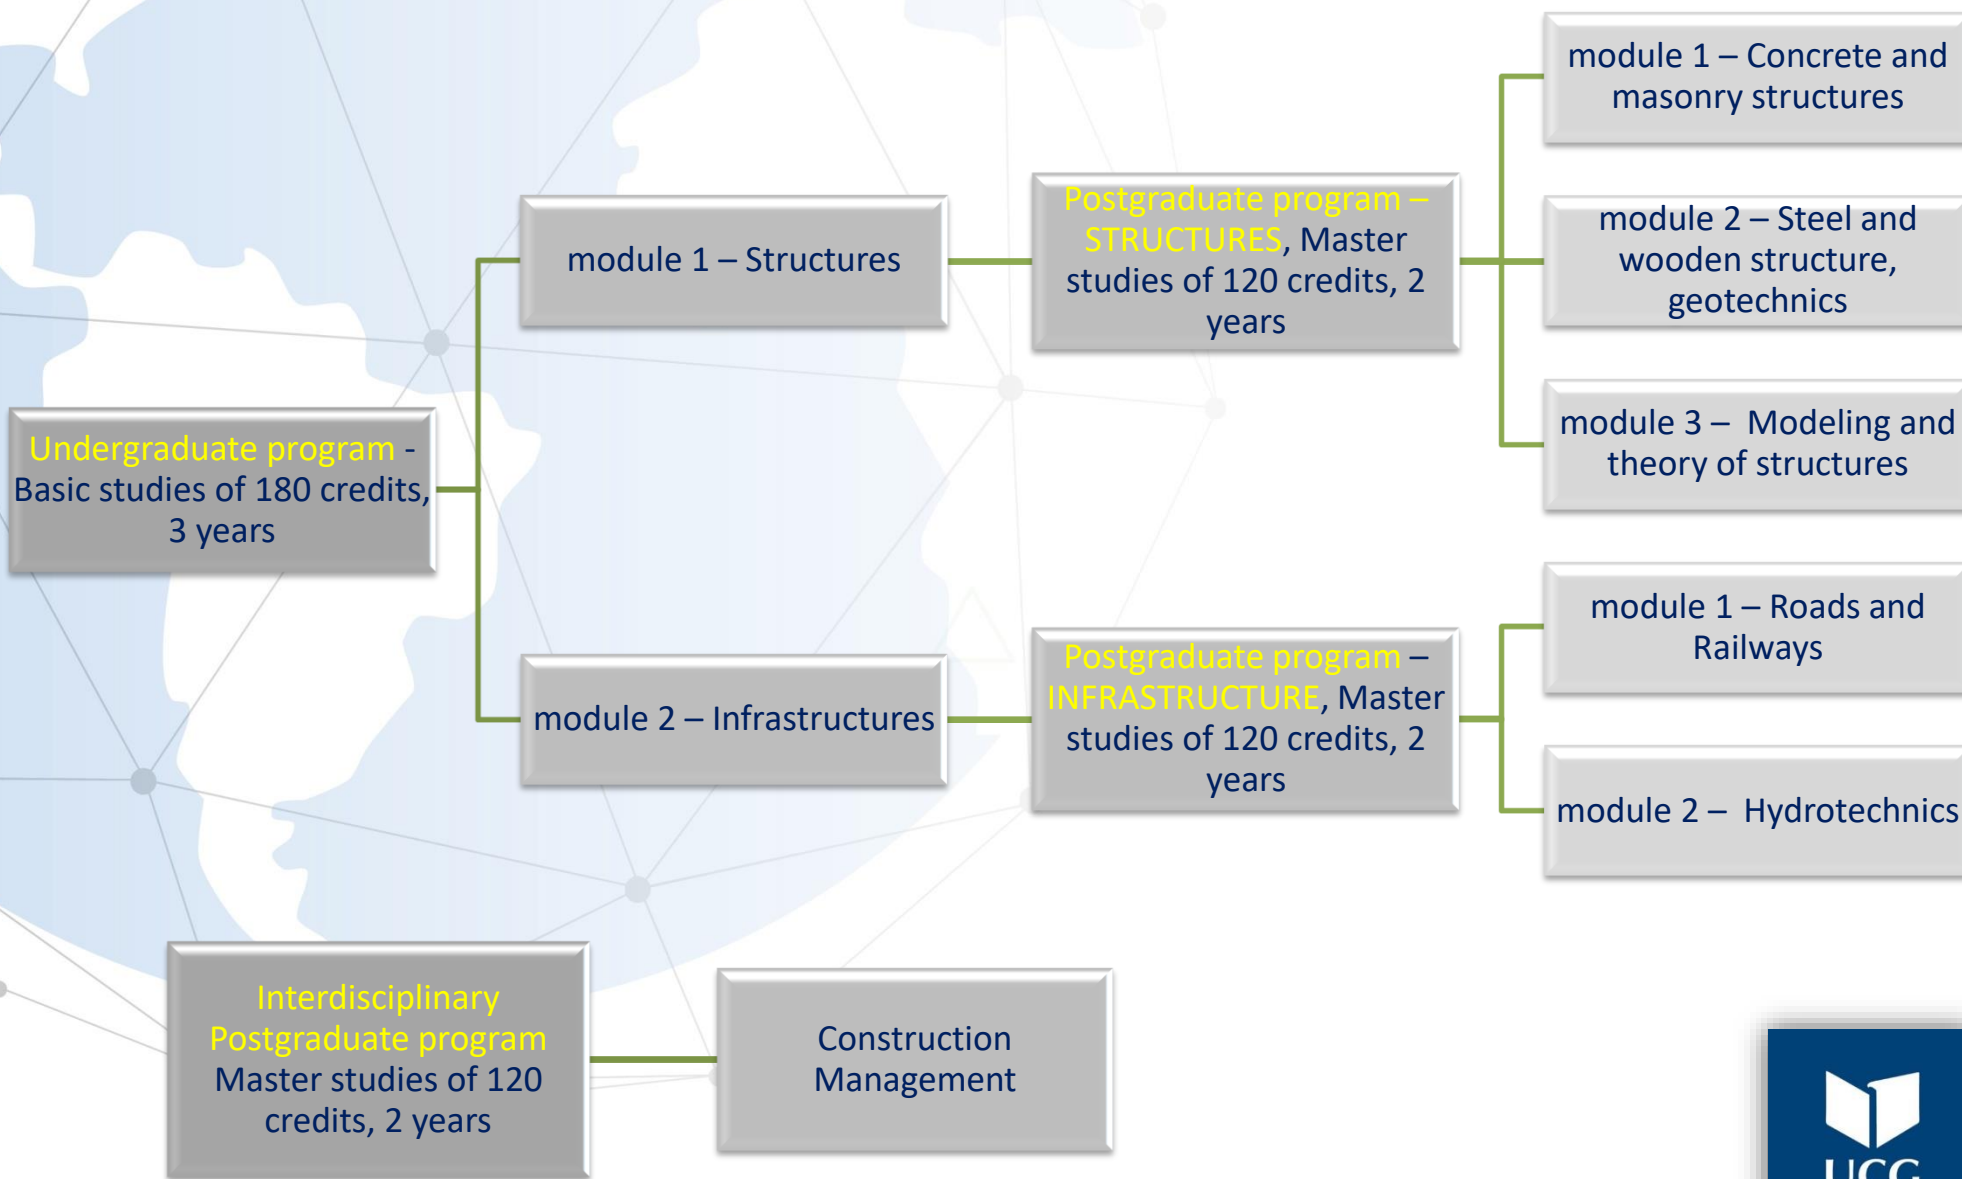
Undergraduate program - Basic studies of 180 credits, 3 years

module 1 – Structures

module 2 – Infrastructures

Postgraduate program – STRUCTURES, Master studies of 120 credits, 2 years

Postgraduate program – INFRASTRUCTURE, Master studies of 120 credits, 2 years

module 1 – Concrete and masonry structures

module 2 – Steel and wooden structure, geotechnics

module 3 – Modeling and theory of structures

module 1 – Roads and Railways

module 2 – Hydrotechnics

Interdisciplinary Postgraduate program Master studies of 120 credits, 2 years

Construction Management

UCG